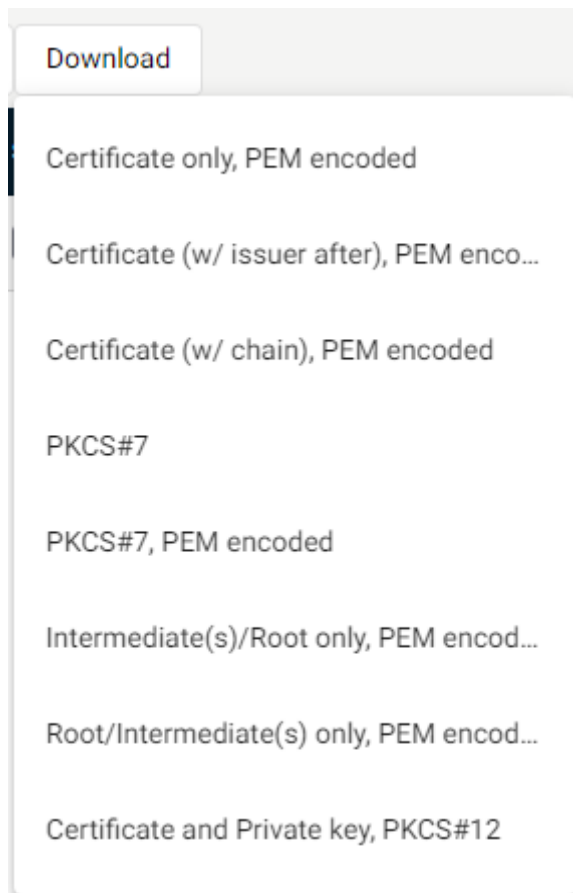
Download

Certificate only, PEM encoded

Certificate (w/ issuer after), PEM enco...

Certificate (w/ chain), PEM encoded

PKCS#7

PKCS#7, PEM encoded

Intermediate(s)/Root only, PEM encod...

Root/Intermediate(s) only, PEM encod...

Certificate and Private key, PKCS#12